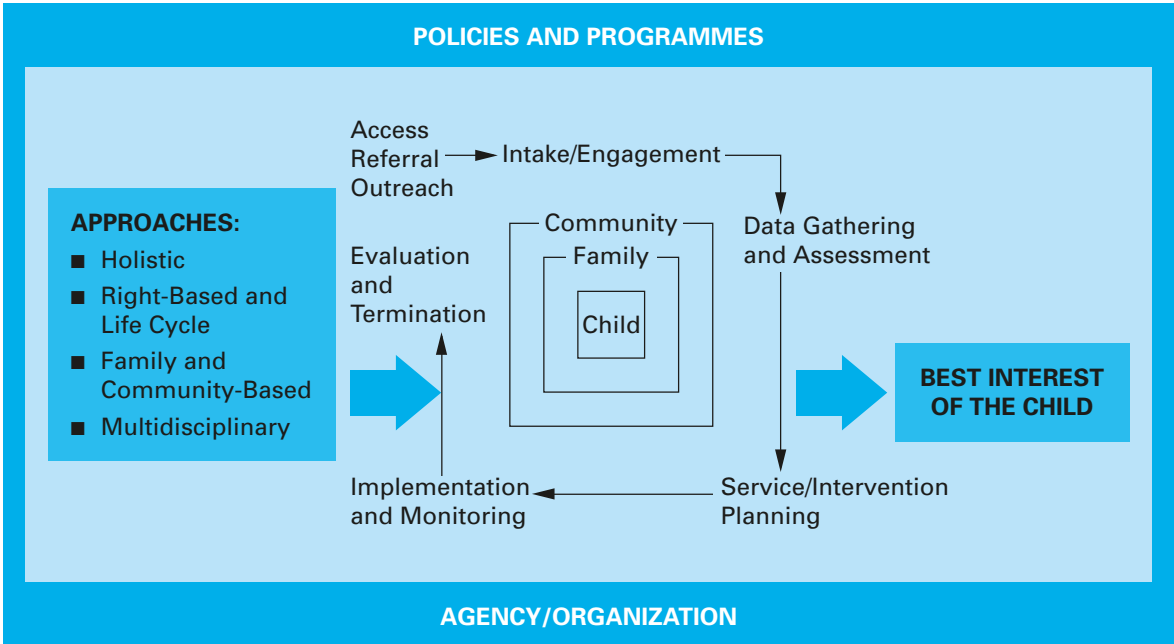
POLICIES AND PROGRAMMES

APPROACHES:
■ Holistic
■ Right-Based and Life Cycle
■ Family and Community-Based
■ Multidisciplinary

Access
Referral
Outreach

Intake/Engagement

Data Gathering and Assessment

Service/Intervention Planning

Implementation and Monitoring

Evaluation and Termination

Community
Family
Child

BEST INTEREST OF THE CHILD

AGENCY/ORGANIZATION